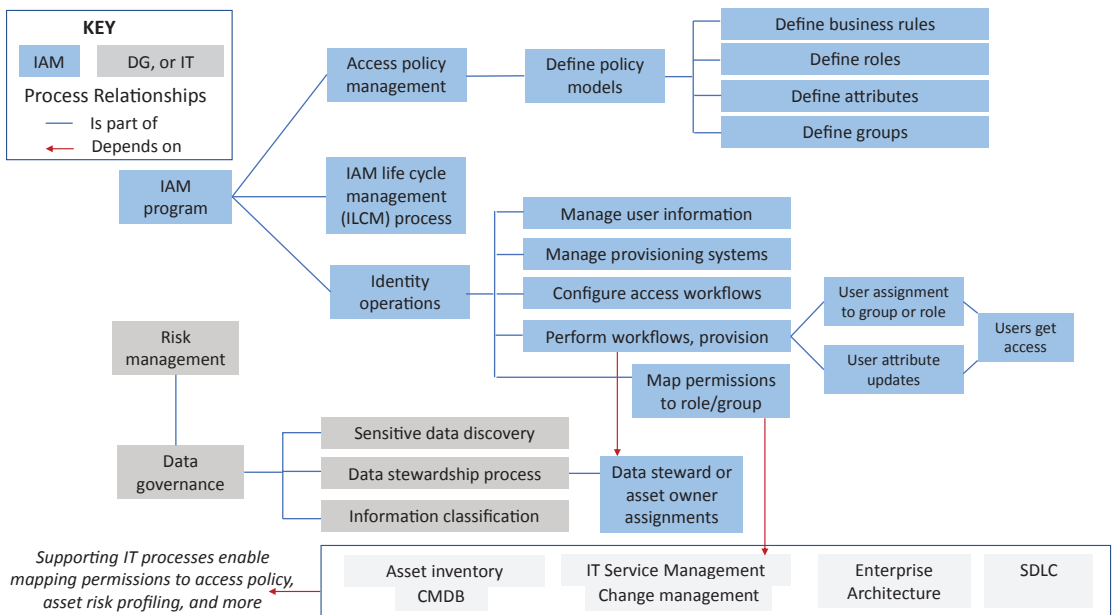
KEY

IAM

DG, or IT

Process Relationships

Is part of

Depends on

IAM program

Access policy management

Define policy models

Define business rules

Define roles

Define attributes

Define groups

IAM life cycle management (ILCM) process

Identity operations

Manage user information

Manage provisioning systems

Configure access workflows

Perform workflows, provision

Map permissions to role/group

User assignment to group or role

User attribute updates

Users get access

Risk management

Data governance

Sensitive data discovery

Data stewardship process

Information classification

Data steward or asset owner assignments

Supporting IT processes enable mapping permissions to access policy, asset risk profiling, and more

Asset inventory
CMDB

IT Service Management
Change management

Enterprise Architecture

SDLC